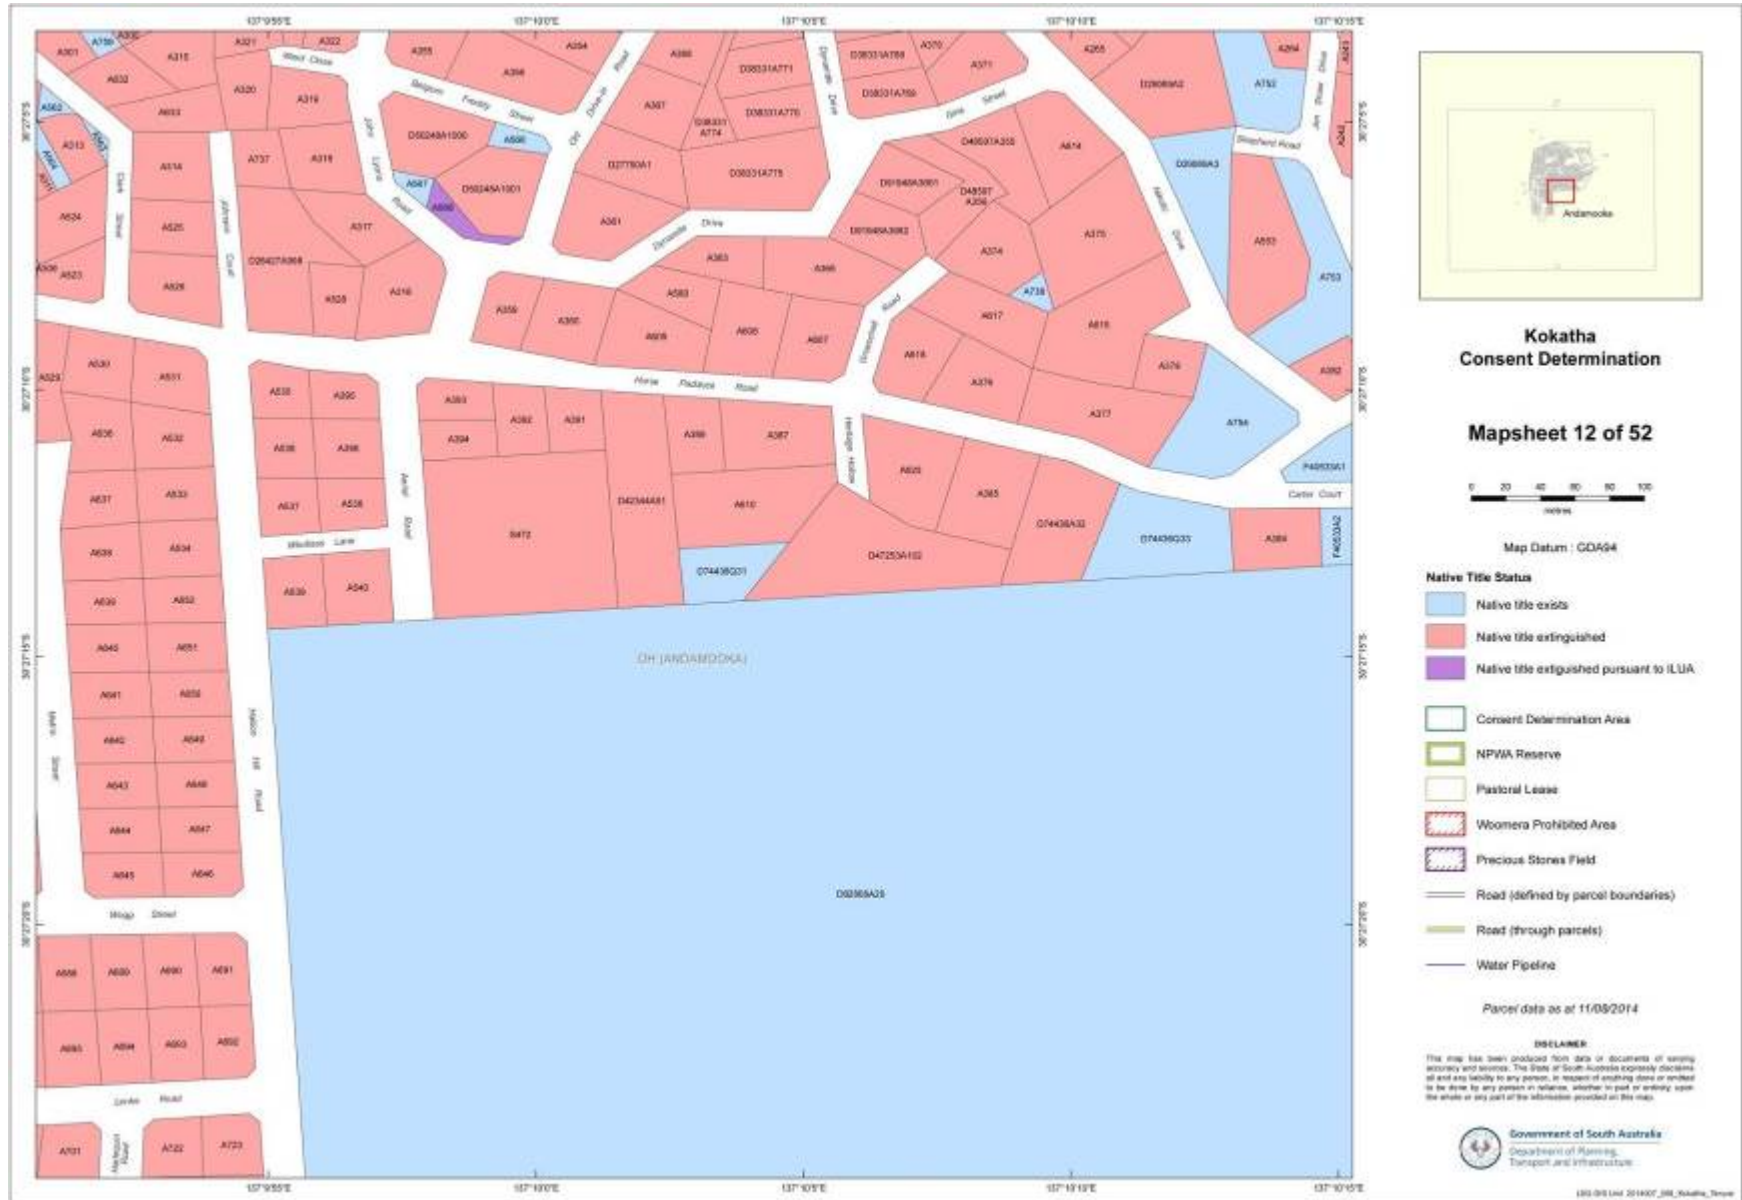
Kokatha
Consent Determination

Mapsheet 12 of 52

0 20 40 60 80 100
metres

Map Datum : GDA94

Native Title Status

Native title exists

Native title extinguished

Native title extiguished pursuant to ILUA

Consent Determination Area

NPWA Reserve

Pastoral Lease

Woomera Prohibited Area

Precious Stones Field

Road (defined by parcel boundaries)

Road (through parcels)

Water Pipeline

Parcel data as at 11/08/2014

DISCLAIMER

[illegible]

Government of South Australia
Department of Planning, Transport and Infrastructure

Andamooka

137°9'55"E 137°10'0"E 137°10'5"E 137°10'10"E 137°10'15"E

Horse Paddock Road

OH (ANDAMOOKA)

D92959A25

Halcon Hill Road

Wood Street

Linda Road

Medicine Road

Carter Court

Madison Lane

Dynamite Drive

Opal Drive-in Road

Belgium Freddy Street

West Close

John Lane Road

Clark Street

Johnson Court

Hedges Hollow

Underwood Road

Archer Road

Stephens Road

Sturt Street

Nevin Drive

Gina Street

D74436Q31

D74436Q33

D74436A32

D47253A102

D42344A61

A610

A472

D27780A1

D38331A775

D50249A1000

D50249A1001

D01649A3001

D01649A3002

D26427A968

P40533A1

F40533A2

D09089A3

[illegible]